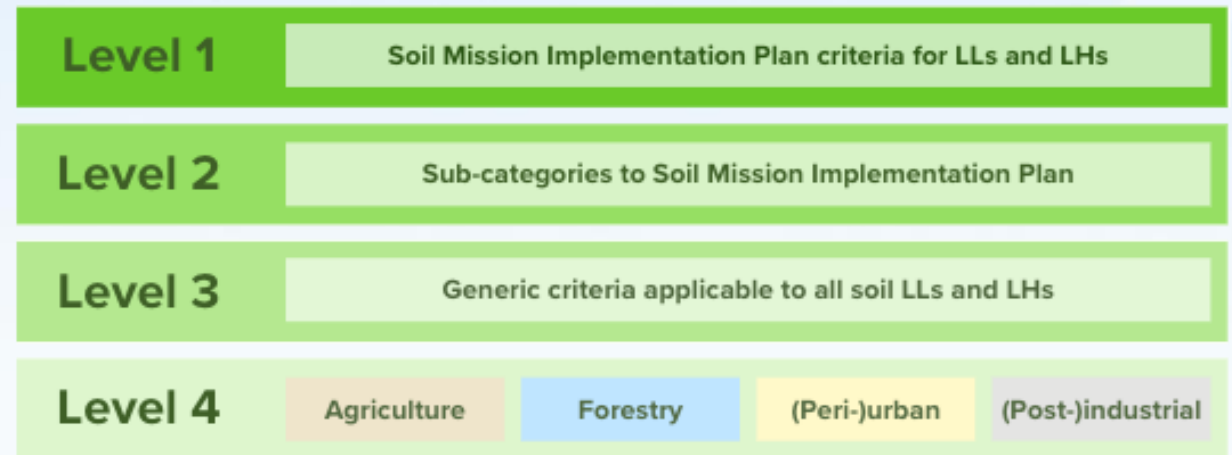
Level 1
Soil Mission Implementation Plan criteria for LLs and LHs

Level 2
Sub-categories to Soil Mission Implementation Plan

Level 3
Generic criteria applicable to all soil LLs and LHs

Level 4
Agriculture
Forestry
(Peri-)urban
(Post-)industrial